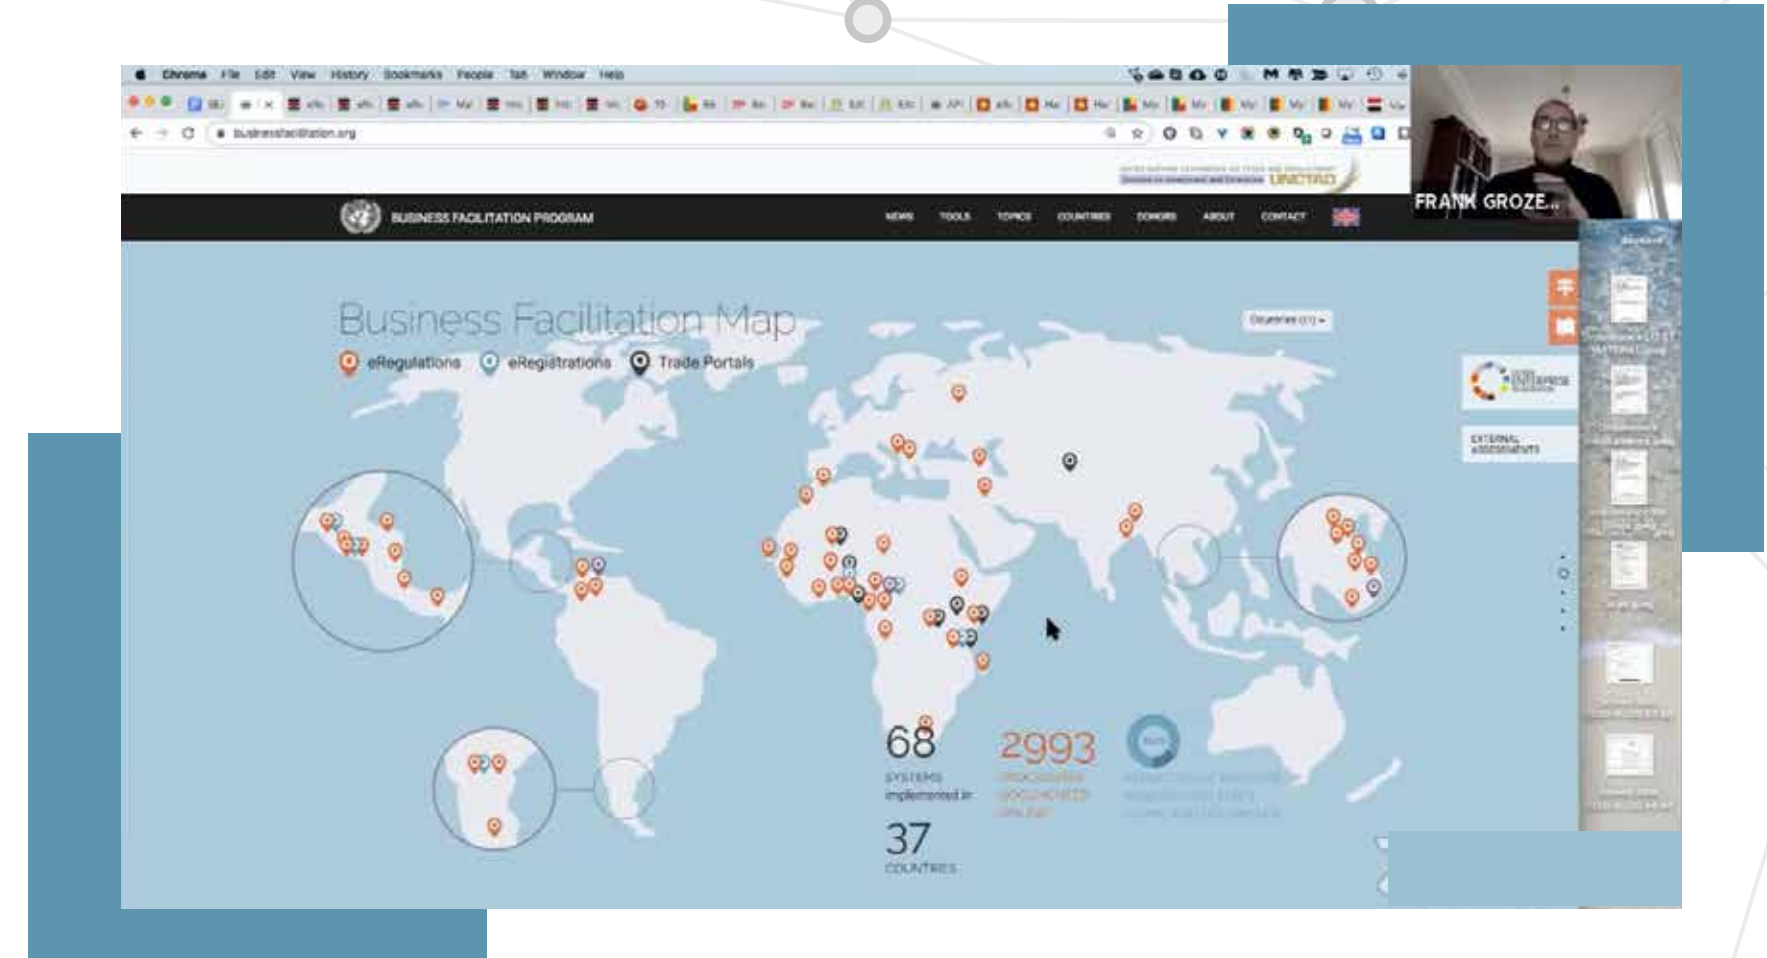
Chrome File Edit View History Bookmarks People Tab Window Help

businessfacilitation.org

UNCTAD

BUSINESS FACILITATION PROGRAM

NEWS TOOLS TOPICS COUNTRIES DONORS ABOUT CONTACT

FRANK GROZE...

Business Facilitation Map

eRegulations eRegistrations Trade Portals

Countries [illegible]

EXTERNAL ASSESSMENTS

68
SYSTEMS implemented in

37
COUNTRIES

2993
PROCEDURES DOCUMENTED ON-LINE

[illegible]